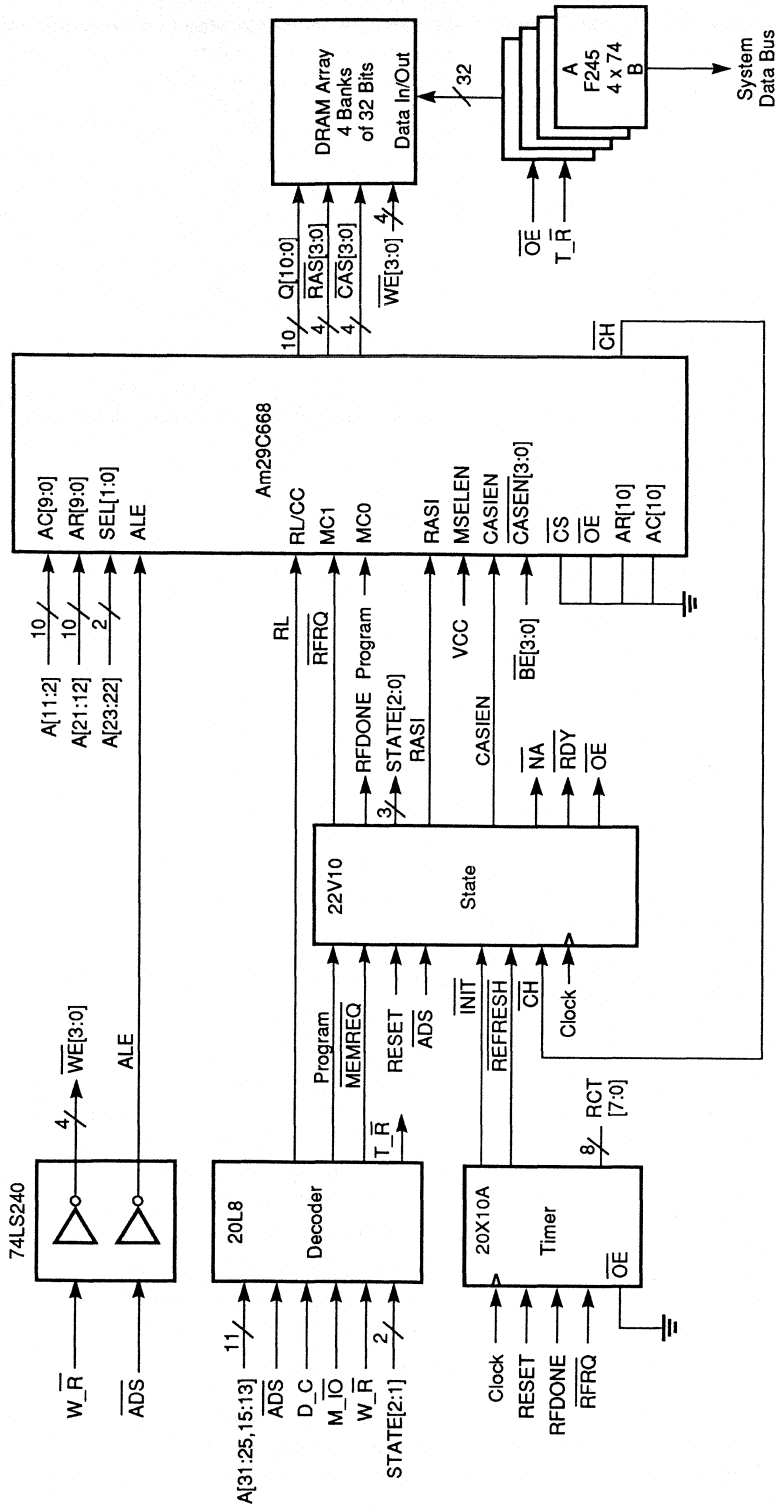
74LS240

$W\_\overline{R}$

$\overline{ADS}$

4

$\overline{WE}[3:0]$

ALE

20L8

Decoder

$A[31:25, 15:13]$

11

$\overline{ADS}$

D_C

$M\_\overline{IO}$

$W\_\overline{R}$

STATE[2:1]

2

Program

$\overline{MEMREQ}$

$T\_\overline{R}$

20X10A

Timer

$\overline{OE}$

Clock

RESET

RFDONE

$\overline{RFRQ}$

8

RCT [7:0]

RESET

$\overline{ADS}$

$\overline{INIT}$

$\overline{REFRESH}$

$\overline{CH}$

Clock

22V10

State

RL

$\overline{RFRQ}$

RFDONE

Program

3

STATE[2:0]

RASI

CASIEN

$\overline{NA}$

$\overline{RDY}$

$\overline{OE}$

A[11:2]

10

A[21:12]

10

A[23:22]

2

VCC

$\overline{BE}[3:0]$

AC[9:0]

AR[9:0]

SEL[1:0]

ALE

Am29C668

RL/CC

MC1

MC0

RASI

MSELEN

CASIEN

$\overline{CASEN}[3:0]$

$\overline{CS}$

$\overline{OE}$

AR[10]

AC[10]

$\overline{CH}$

10

Q[10:0]

4

$\overline{RAS}[3:0]$

4

$\overline{CAS}[3:0]$

4

$\overline{WE}[3:0]$

DRAM Array
4 Banks
of 32 Bits

Data In/Out

32

A
F245
4 x 74
B

$\overline{OE}$

$T\_\overline{R}$

System
Data Bus